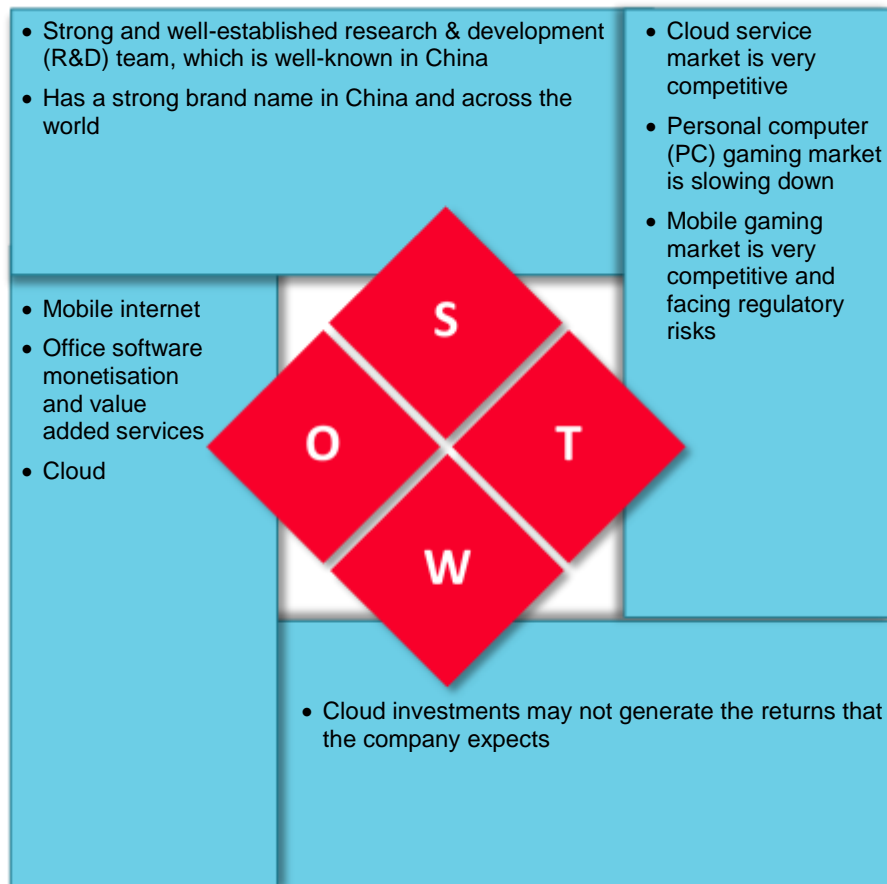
- Strong and well-established research & development (R&D) team, which is well-known in China
- Has a strong brand name in China and across the world

- Cloud service market is very competitive
- Personal computer (PC) gaming market is slowing down
- Mobile gaming market is very competitive and facing regulatory risks

- Mobile internet
- Office software monetisation and value added services
- Cloud

S

O

T

W

- Cloud investments may not generate the returns that the company expects